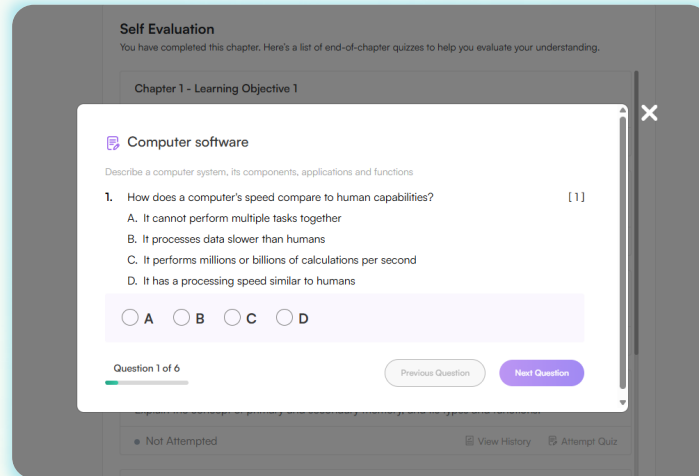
Self Evaluation

You have completed this chapter. Here's a list of end-of-chapter quizzes to help you evaluate your understanding.

Chapter 1 - Learning Objective 1

Computer software

Describe a computer system, its components, applications and functions

1. How does a computer's speed compare to human capabilities? [1]

A. It cannot perform multiple tasks together
B. It processes data slower than humans
C. It performs millions or billions of calculations per second
D. It has a processing speed similar to humans

A B C D

Question 1 of 6

Previous Question

Next Question

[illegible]

Not Attempted

View History

Attempt Quiz